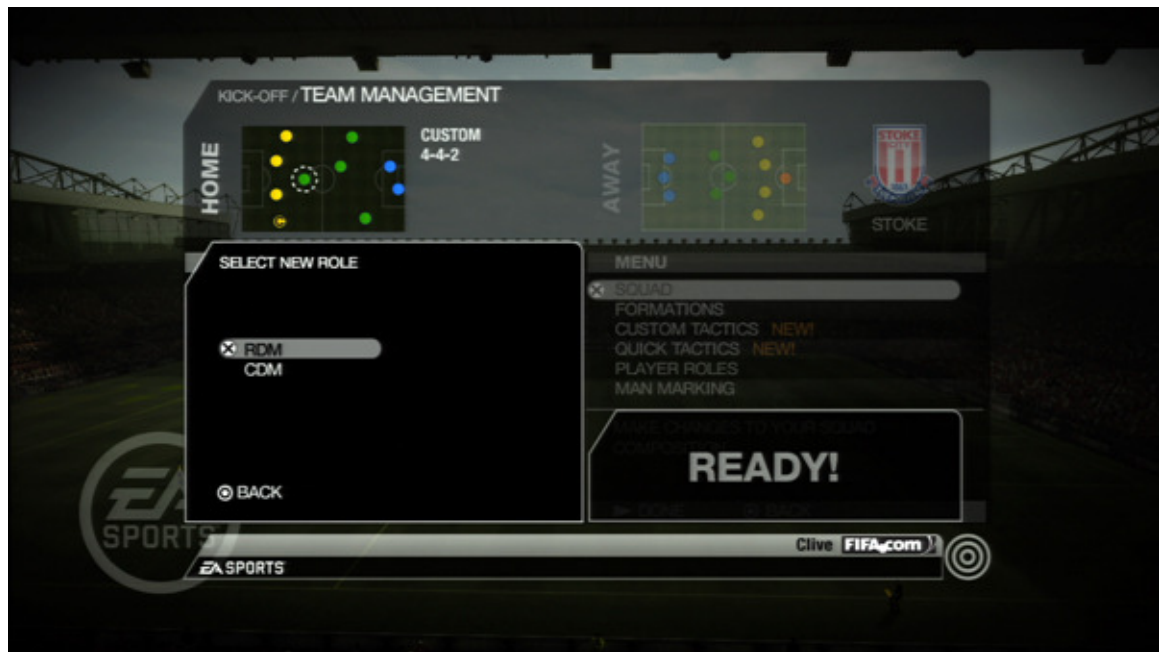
KICK-OFF / TEAM MANAGEMENT

HOME

CUSTOM
4-4-2

AWAY

STOKE

STOKE

SELECT NEW ROLE

RDM
CDM

BACK

MENU

SQUAD
FORMATIONS
CUSTOM TACTICS NEW!
QUICK TACTICS NEW!
PLAYER ROLES
MAN MARKING

MAKE CHANGES TO YOUR SQUAD COMPOSITION

READY!

DONE BACK

EA SPORTS

Clive FIFA.com

EA SPORTS